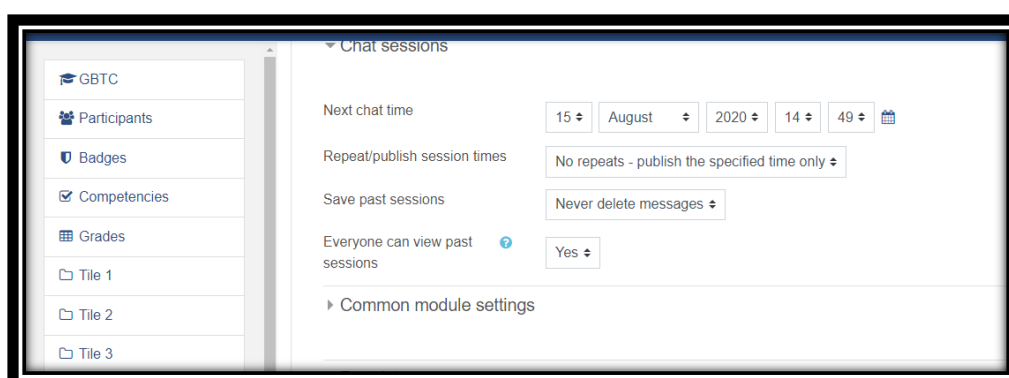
GBTC
Participants
Badges
Competencies
Grades
Tile 1
Tile 2
Tile 3

Chat sessions

Next chat time 15 August 2020 14 49

Repeat/publish session times No repeats - publish the specified time only

Save past sessions Never delete messages

Everyone can view past sessions Yes

Common module settings